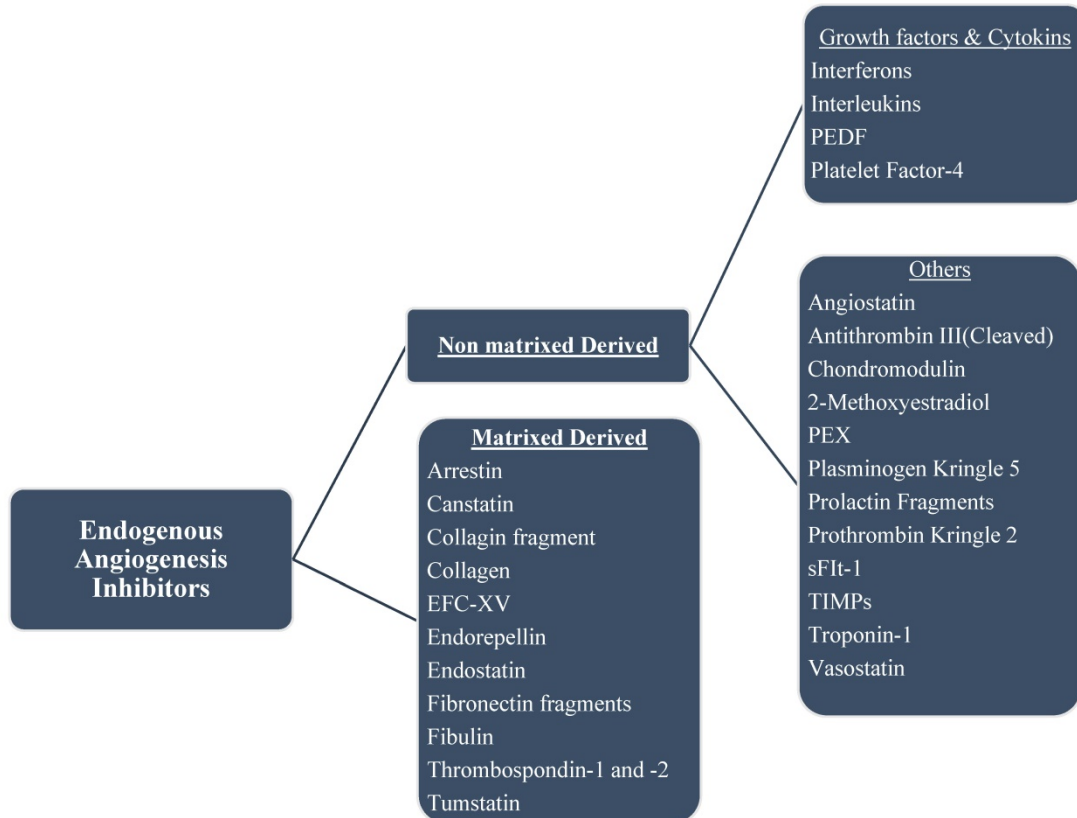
Endogenous Angiogenesis Inhibitors

Non matrixed Derived

Growth factors & Cytokins
Interferons
Interleukins
PEDF
Platelet Factor-4

Others
Angiostatin
Antithrombin III(Cleaved)
Chondromodulin
2-Methoxyestradiol
PEX
Plasminogen Kringle 5
Prolactin Fragments
Prothrombin Kringle 2
sFIt-1
TIMPs
Troponin-1
Vasostatin

Matrixed Derived
Arrestin
Canstatin
Collagin fragment
Collagen
EFC-XV
Endorepellin
Endostatin
Fibronectin fragments
Fibulin
Thrombospondin-1 and -2
Tumstatin